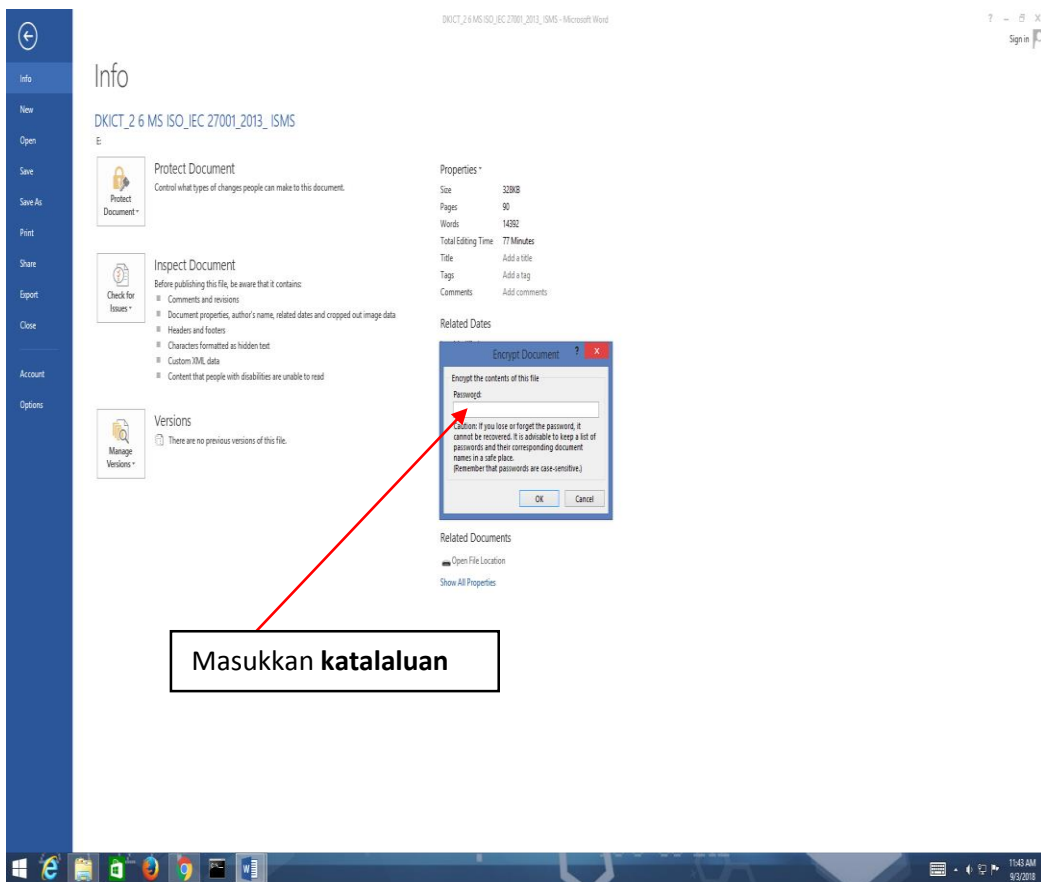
DKICT_2 6 MS ISO_IEC 27001_2013_ ISMS - Microsoft Word

? – ⊡ X
Sign in

Info
New
Open
Save
Save As
Print
Share
Export
Close
Account
Options

Info

DKICT_2 6 MS ISO_IEC 27001_2013_ ISMS
E:

Protect Document
Protect Document
Control what types of changes people can make to this document.

Check for Issues
Inspect Document
Before publishing this file, be aware that it contains:
Comments and revisions
Document properties, author's name, related dates and cropped out image data
Headers and footers
Characters formatted as hidden text
Custom XML data
Content that people with disabilities are unable to read

Manage Versions
Versions
There are no previous versions of this file.

Properties
| Size | 328KB |
|---|---|
| Pages | 90 |
| Words | 14392 |
| Total Editing Time | 77 Minutes |
| Title | Add a title |
| Tags | Add a tag |
| Comments | Add comments |

Related Dates

Encrypt Document ? X
Encrypt the contents of this file
Password:
Caution: If you lose or forget the password, it cannot be recovered. It is advisable to keep a list of passwords and their corresponding document names in a safe place.
(Remember that passwords are case-sensitive.)
OK Cancel

Related Documents
Open File Location
Show All Properties

Masukkan **katalaluan**

11:43 AM
9/3/2018